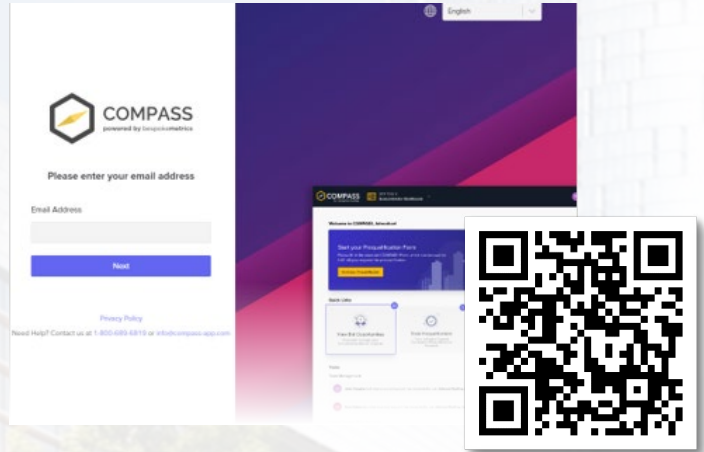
English

COMPASS
powered by bespokemetrics

Please enter your email address

Email Address

Next

Privacy Policy
Need Help? Contact us at 1-800-489-6818 or info@compass-app.com

COMPASS

Welcome to COMPASS, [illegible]

Start your Prequalification Form

Quick Links

View Bid Opportunities

Start Prequalification

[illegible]